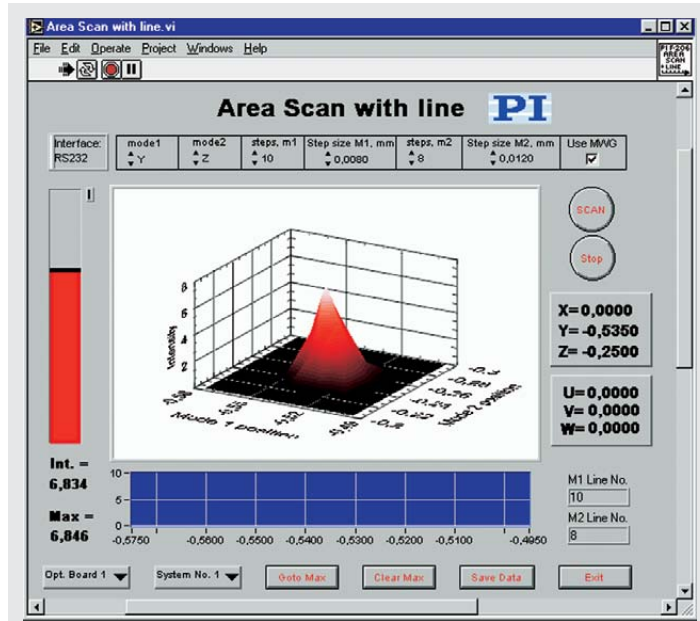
Area Scan with line.vi

File Edit Operate Project Windows Help

PI F-206 AREA SCAN LINE

Area Scan with line PI

| Interface: RS232 | mode1 Y | mode2 Z | steps, m1 10 | Step size M1, mm 0,0080 | steps, m2 8 | Step size M2, mm 0,0120 | Use MWG ☑ |
|---|---|---|---|---|---|---|---|

SCAN

Stop

8
6
4
Intensity
-0,56
-0,54
-0,52
-0,5
Mode 1 position
-0,3
-0,28
-0,26
-0,24
-0,22
-0,2
Mode 2 position

X=0,0000
Y=-0,5350
Z=-0,2500

U=0,0000
V=0,0000
W=0,0000

Int. = 6,834

Max = 6,846

10
5
0
-0,5750 -0,5600 -0,5500 -0,5400 -0,5300 -0,5200 -0,5100 -0,4950

M1 Line No.
10
M2 Line No.
8

Opt. Board 1
System No. 1
Goto Max
Clear Max
Save Data
Exit